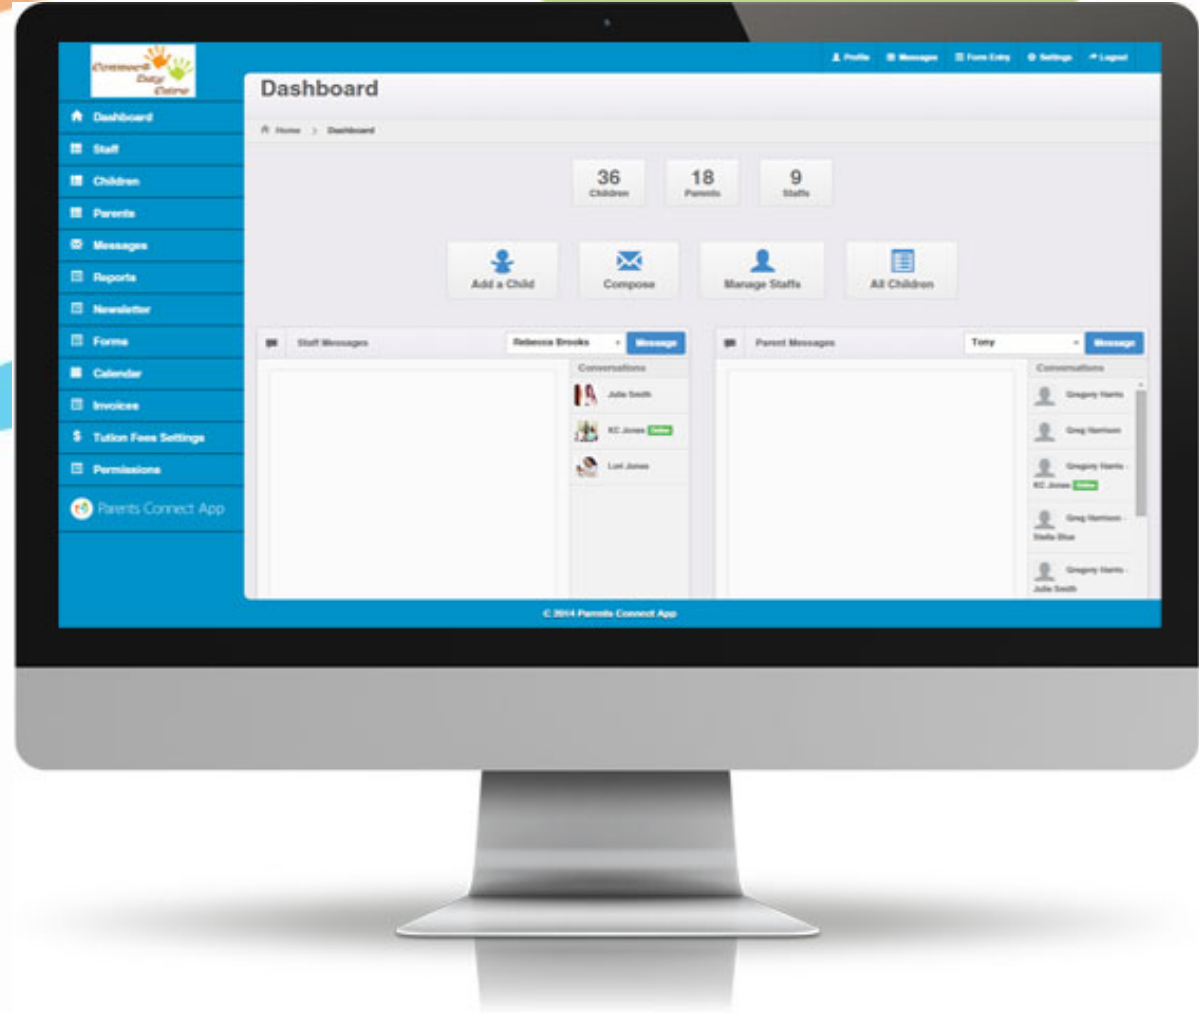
Connect Day Centre

Profile Messages Form Entry Settings Logout

Dashboard
Staff
Children
Parents
Messages
Reports
Newsletter
Forms
Calendar
Invoices
Tuition Fees Settings
Permissions
Parents Connect App

Dashboard

Home > Dashboard

36
Children

18
Parents

9
Staffs

Add a Child
Compose
Manage Staffs
All Children

Staff Messages
Rebecca Brooks
Message
Conversations
Julie Smith
KC Jones Online
Lori Jones

Parent Messages
Tony
Message
Conversations
Gregory Harris
Greg Harrison
Gregory Harris - KC Jones Online
Greg Harrison - Stella Blue
Gregory Harris - Julie Smith

© 2014 Parents Connect App